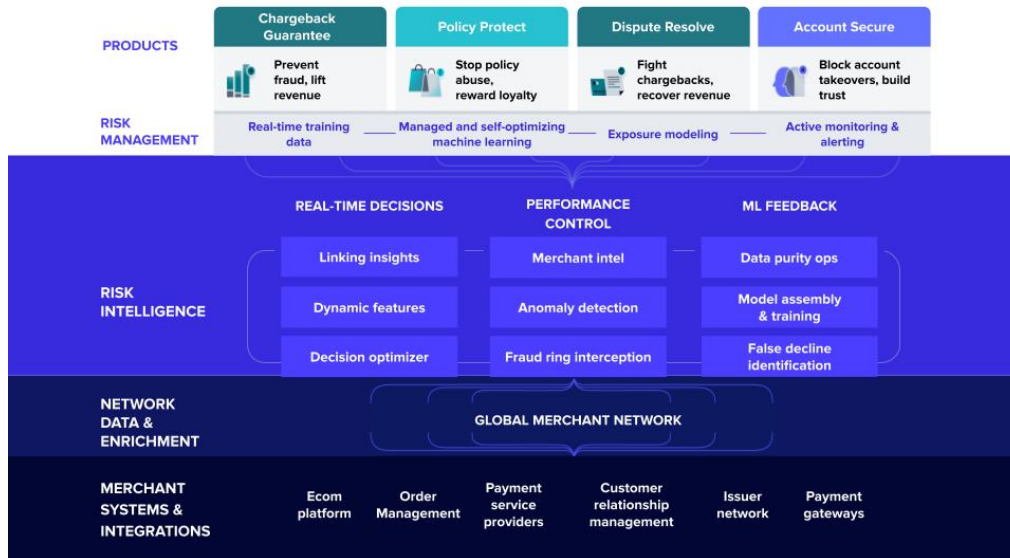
PRODUCTS

Chargeback Guarantee
Prevent fraud, lift revenue

Policy Protect
Stop policy abuse, reward loyalty

Dispute Resolve
Fight chargebacks, recover revenue

Account Secure
Block account takeovers, build trust

RISK MANAGEMENT

Real-time training data

Managed and self-optimizing machine learning

Exposure modeling

Active monitoring & alerting

RISK INTELLIGENCE

REAL-TIME DECISIONS

PERFORMANCE CONTROL

ML FEEDBACK

Linking insights

Merchant intel

Data purity ops

Dynamic features

Anomaly detection

Model assembly & training

Decision optimizer

Fraud ring interception

False decline identification

NETWORK DATA & ENRICHMENT

GLOBAL MERCHANT NETWORK

MERCHANT SYSTEMS & INTEGRATIONS

Ecom platform

Order Management

Payment service providers

Customer relationship management

Issuer network

Payment gateways